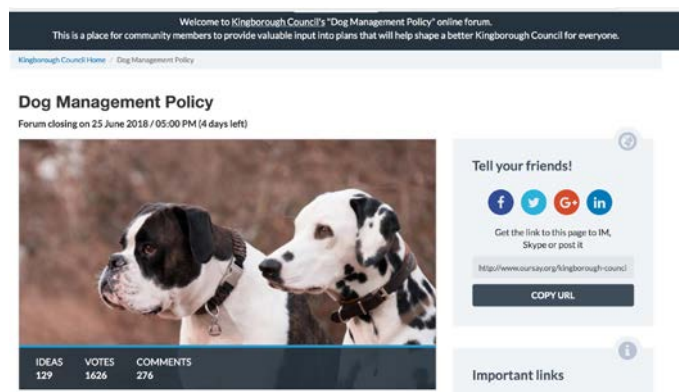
Welcome to Kingborough Council's "Dog Management Policy" online forum.
This is a place for community members to provide valuable input into plans that will help shape a better Kingborough Council for everyone.

Kingborough Council Home / Dog Management Policy

Dog Management Policy

Forum closing on 25 June 2018 / 05:00 PM (4 days left)

IDEAS 129
VOTES 1626
COMMENTS 276

Tell your friends!

f
G+
in

Get the link to this page to IM, Skype or post it

http://www.oursay.org/kingborough-counci

COPY URL

Important links